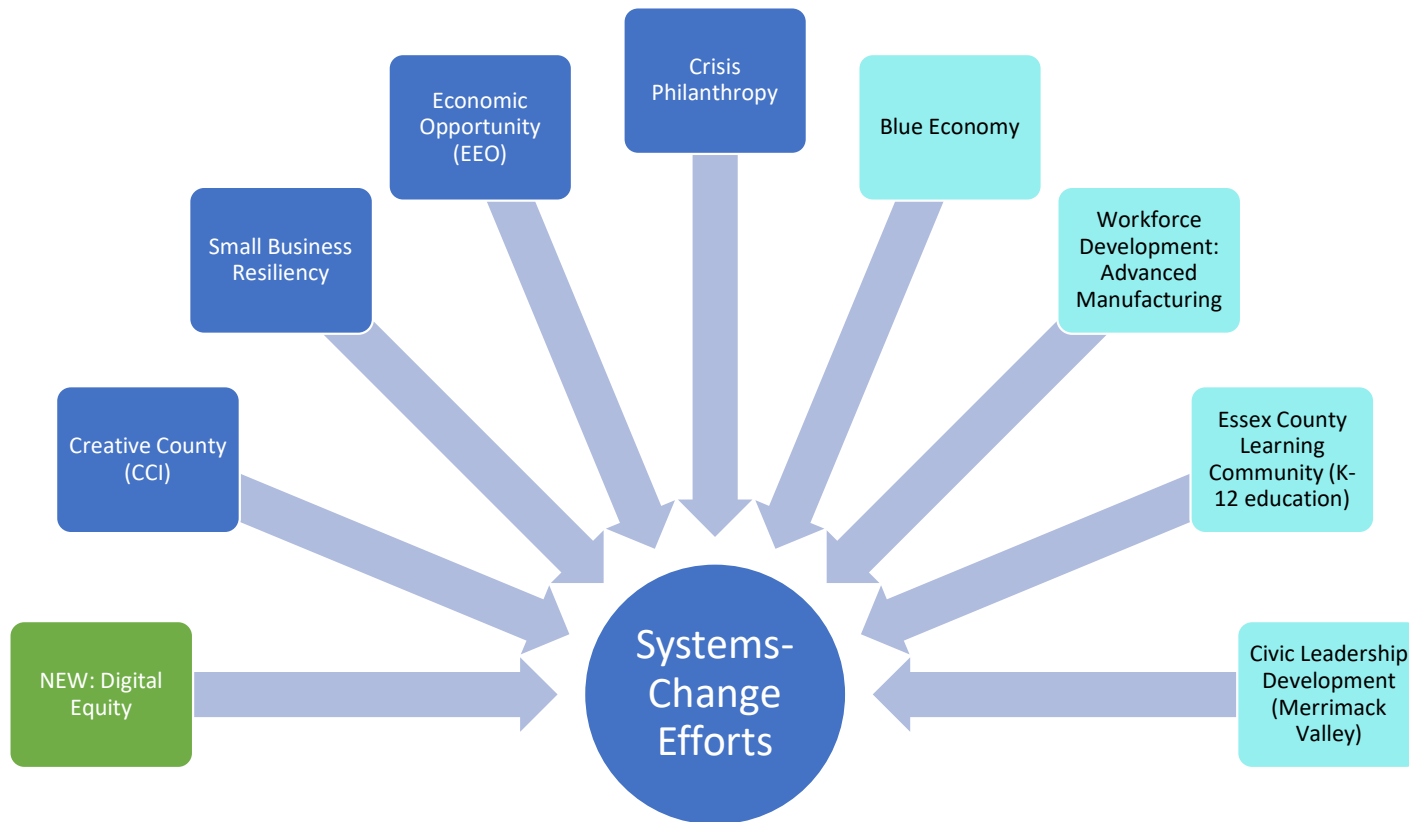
NEW: Digital Equity

Creative County (CCI)

Small Business Resiliency

Economic Opportunity (EEO)

Crisis Philanthropy

Blue Economy

Workforce Development: Advanced Manufacturing

Essex County Learning Community (K-12 education)

Civic Leadership Development (Merrimack Valley)

Systems-Change Efforts